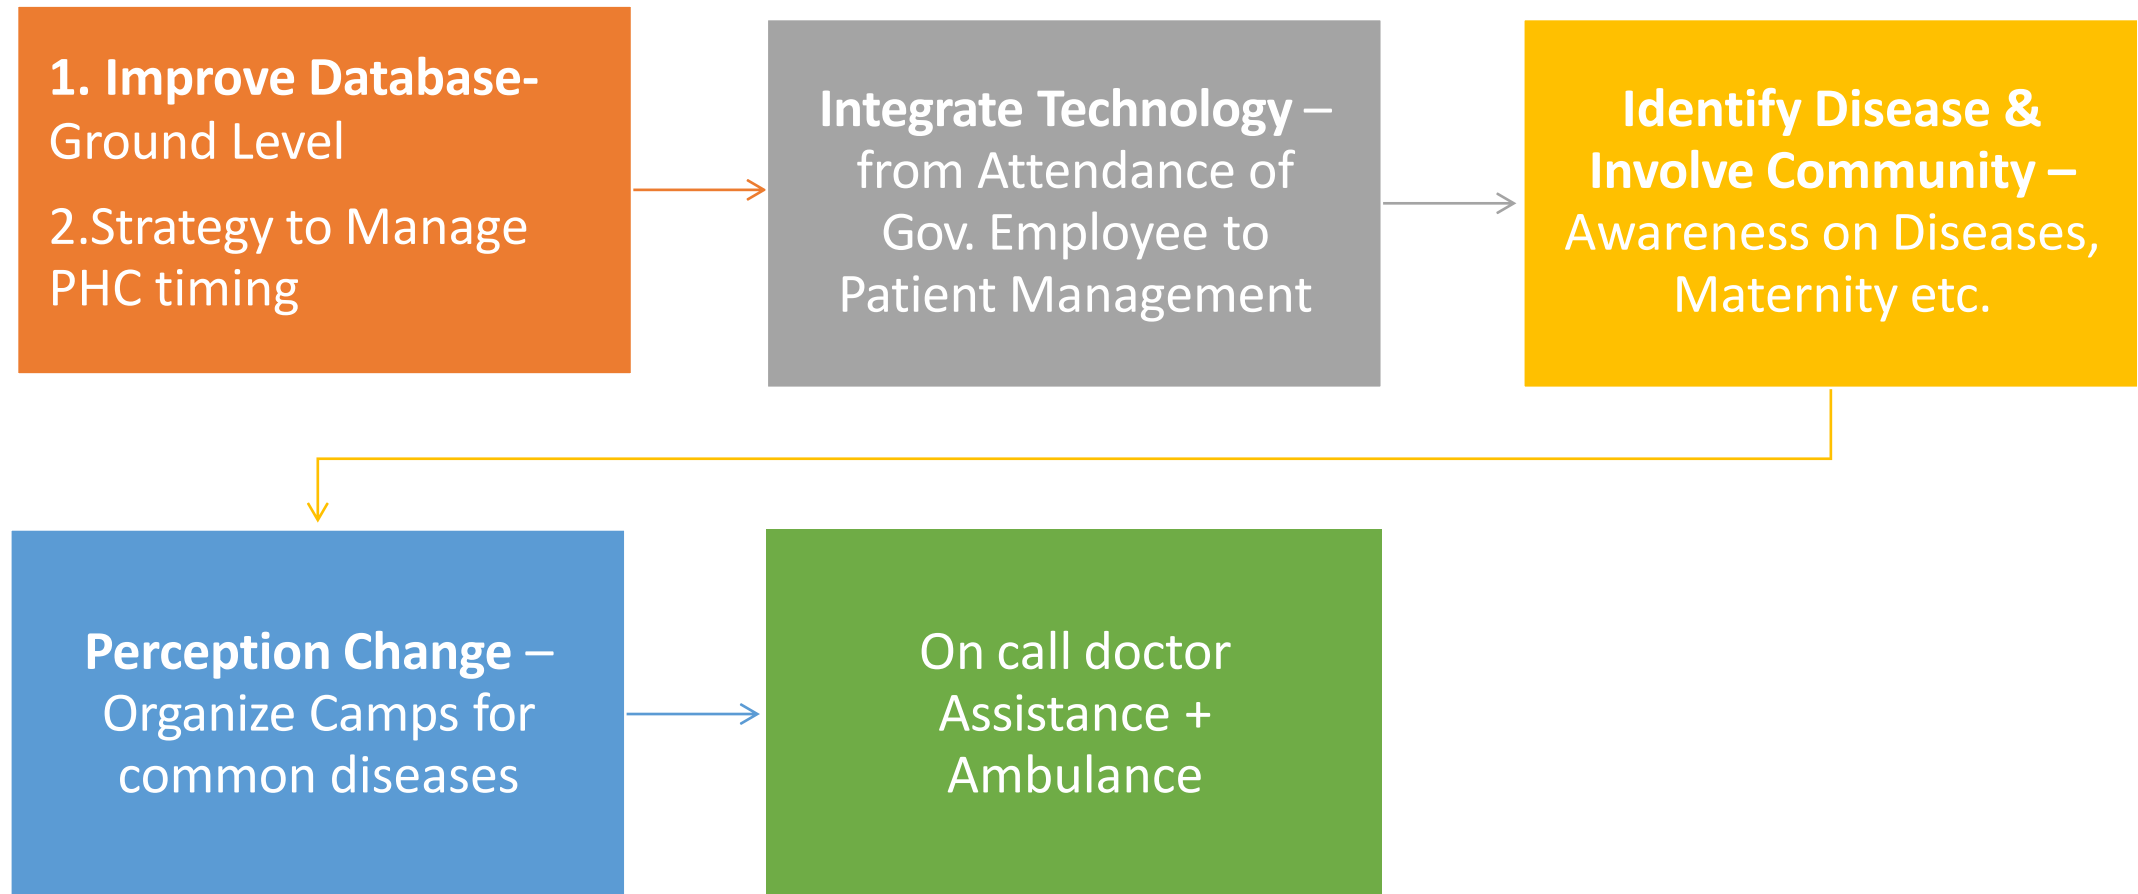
1. Improve Database- Ground Level

2.Strategy to Manage PHC timing

Integrate Technology – from Attendance of Gov. Employee to Patient Management

Identify Disease & Involve Community – Awareness on Diseases, Maternity etc.

Perception Change – Organize Camps for common diseases

On call doctor Assistance + Ambulance